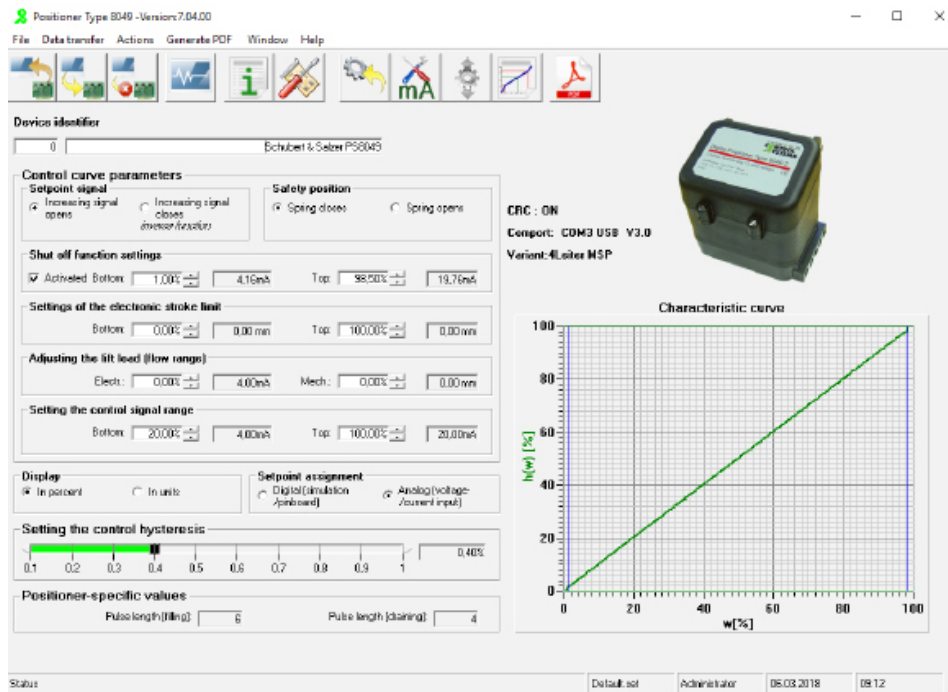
Positioner Type 8049 -Version:7.04.00

File Data transfer Actions Generate PDF Window Help

mA

Device identifier

0 Schubert & Salzer PS8049

Control curve parameters

Setpoint signal

Increasing signal opens

Increasing signal closes (inverse/reactive)

Safety position

Spring closes

Spring opens

Shut off function settings

Activated Bottom: 1,00% 4,16mA Top: 98,50% 19,76mA

Settings of the electronic stroke limit

Bottom: 0,00% 0,00 mm Top: 100,00% 0,00mm

Adjusting the lift lead (flow range)

Electr.: 0,00% 4,00mA Mech.: 0,00% 0,00mm

Setting the control signal range

Bottom: 20,00% 4,00mA Top: 100,00% 20,00mA

Display

In percent

In units

Setpoint assignment

Digital (simulation /pinboard)

Analog (voltage- /current input)

Setting the control hysteresis

0,40%

0.1 0.2 0.3 0.4 0.5 0.6 0.7 0.8 0.9 1

Positioner-specific values

Pulse length (filling): 6

Pulse length (draining): 4

CRC : ON

Comport: COM3 USB V3.0

Variant:4Leiter MSP

Characteristic curve

h(w) [%]

100

80

60

40

20

0

0 20 40 60 80 100

w[%]

Status

Default.set

Administrator

06.03.2018

09:12